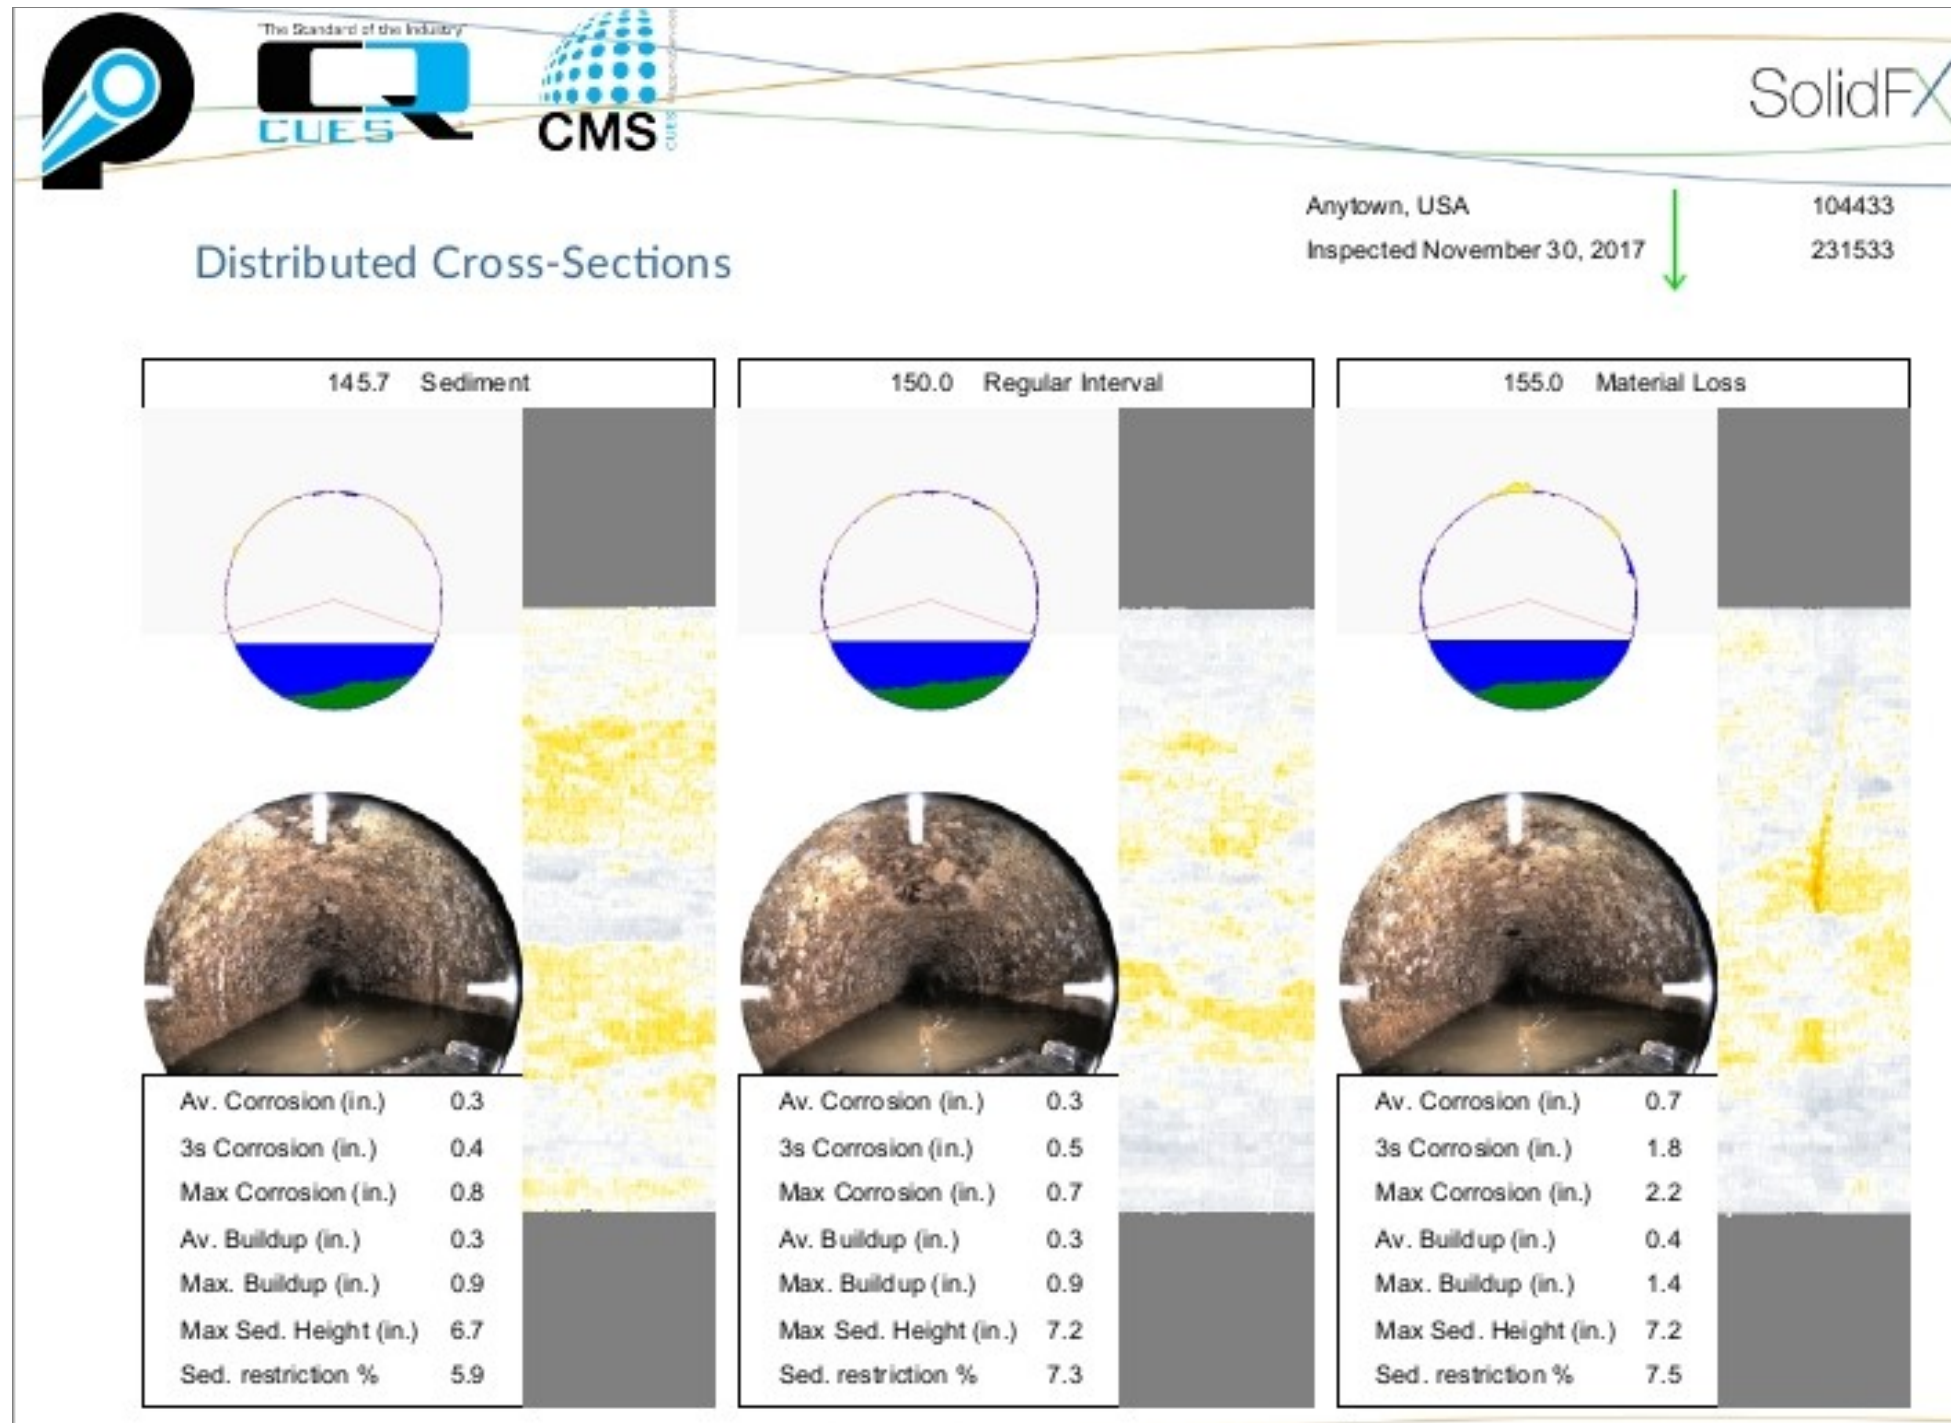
The Standard of the Industry

CUES

CMS

CUES

SolidFX

Anytown, USA
Inspected November 30, 2017

104433
231533

Distributed Cross-Sections

145.7 Sediment

| Av. Corrosion (in.) | 0.3 |
|---|---|
| 3s Corrosion (in.) | 0.4 |
| Max Corrosion (in.) | 0.8 |
| Av. Buildup (in.) | 0.3 |
| Max. Buildup (in.) | 0.9 |
| Max Sed. Height (in.) | 6.7 |
| Sed. restriction % | 5.9 |

150.0 Regular Interval

| Av. Corrosion (in.) | 0.3 |
|---|---|
| 3s Corrosion (in.) | 0.5 |
| Max Corrosion (in.) | 0.7 |
| Av. Buildup (in.) | 0.3 |
| Max. Buildup (in.) | 0.9 |
| Max Sed. Height (in.) | 7.2 |
| Sed. restriction % | 7.3 |

155.0 Material Loss

| Av. Corrosion (in.) | 0.7 |
|---|---|
| 3s Corrosion (in.) | 1.8 |
| Max Corrosion (in.) | 2.2 |
| Av. Buildup (in.) | 0.4 |
| Max. Buildup (in.) | 1.4 |
| Max Sed. Height (in.) | 7.2 |
| Sed. restriction % | 7.5 |